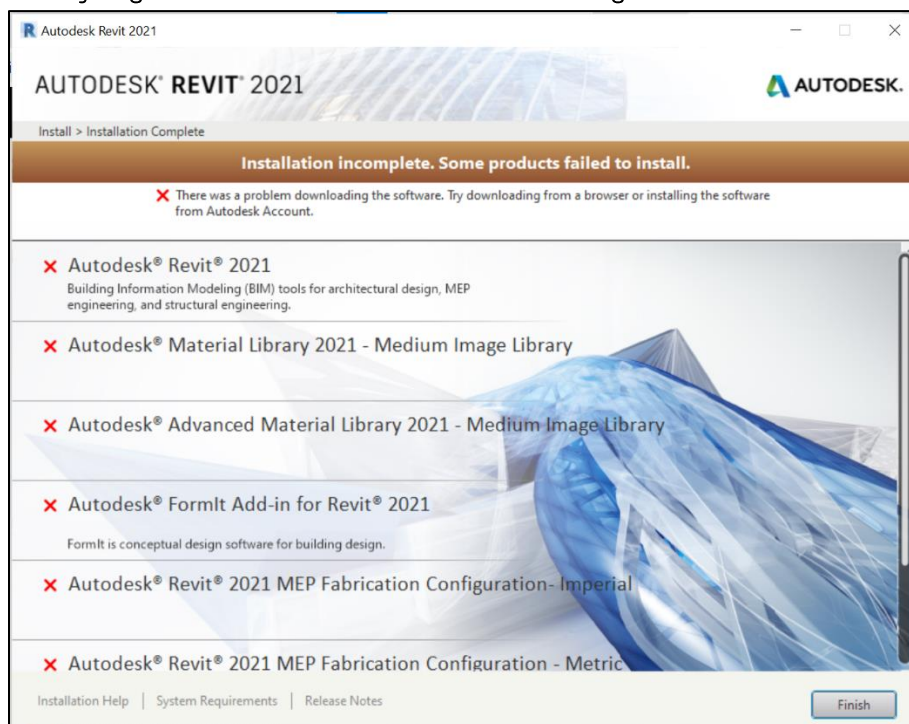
Autodesk Revit 2021

AUTODESK® REVIT® 2021

AUTODESK.

Install > Installation Complete

Installation incomplete. Some products failed to install.

There was a problem downloading the software. Try downloading from a browser or installing the software from Autodesk Account.

Autodesk® Revit® 2021
Building Information Modeling (BIM) tools for architectural design, MEP engineering, and structural engineering.

Autodesk® Material Library 2021 - Medium Image Library

Autodesk® Advanced Material Library 2021 - Medium Image Library

Autodesk® FormIt Add-in for Revit® 2021
FormIt is conceptual design software for building design.

Autodesk® Revit® 2021 MEP Fabrication Configuration- Imperial

Autodesk® Revit® 2021 MEP Fabrication Configuration - Metric

Installation Help | System Requirements | Release Notes

Finish